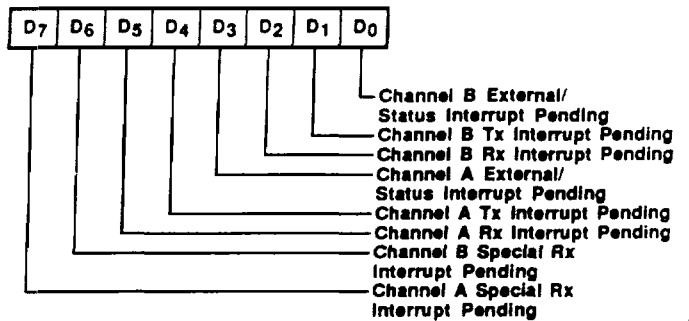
| $D_7$ | $D_6$ | $D_5$ | $D_4$ | $D_3$ | $D_2$ | $D_1$ | $D_0$ |
|---|---|---|---|---|---|---|---|

Channel B External/ Status Interrupt Pending
Channel B Tx Interrupt Pending
Channel B Rx Interrupt Pending
Channel A External/ Status Interrupt Pending
Channel A Tx Interrupt Pending
Channel A Rx Interrupt Pending
Channel B Special Rx Interrupt Pending
Channel A Special Rx Interrupt Pending